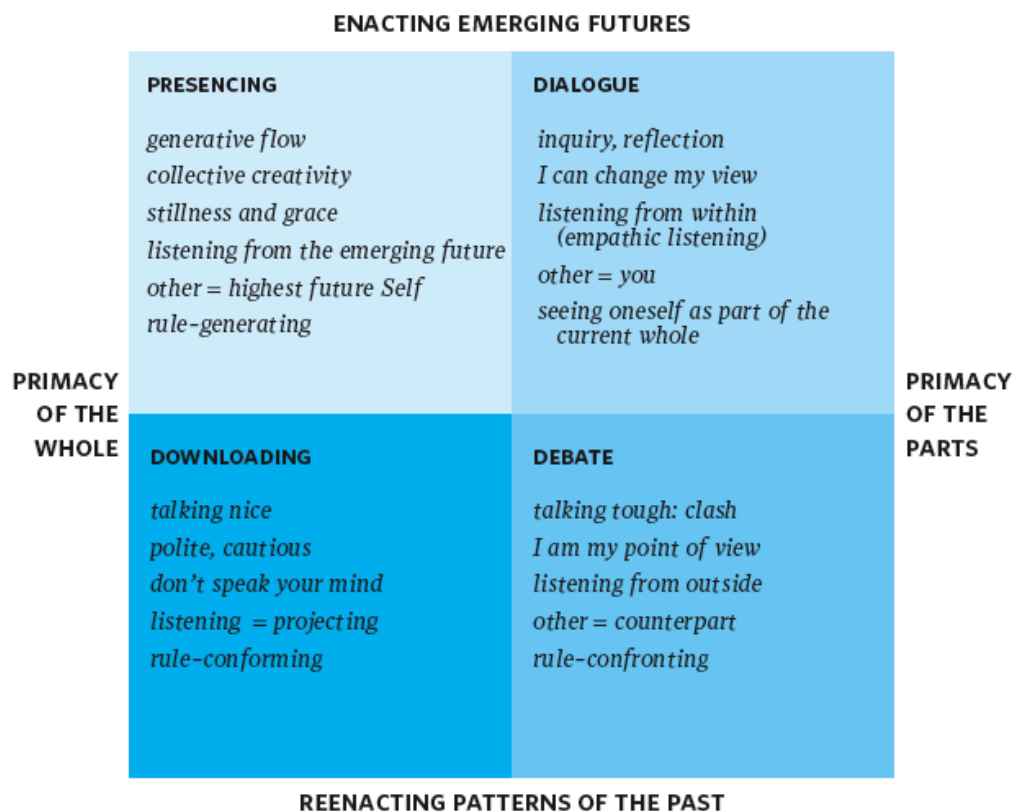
ENACTING EMERGING FUTURES

PRESENCING

generative flow
collective creativity
stillness and grace
listening from the emerging future
other = highest future Self
rule-generating

DIALOGUE

inquiry, reflection
I can change my view
listening from within (empathic listening)
other = you
seeing oneself as part of the current whole

PRIMACY OF THE WHOLE

PRIMACY OF THE PARTS

DOWNLOADING

talking nice
polite, cautious
don't speak your mind
listening = projecting
rule-conforming

DEBATE

talking tough: clash
I am my point of view
listening from outside
other = counterpart
rule-confronting

REENACTING PATTERNS OF THE PAST